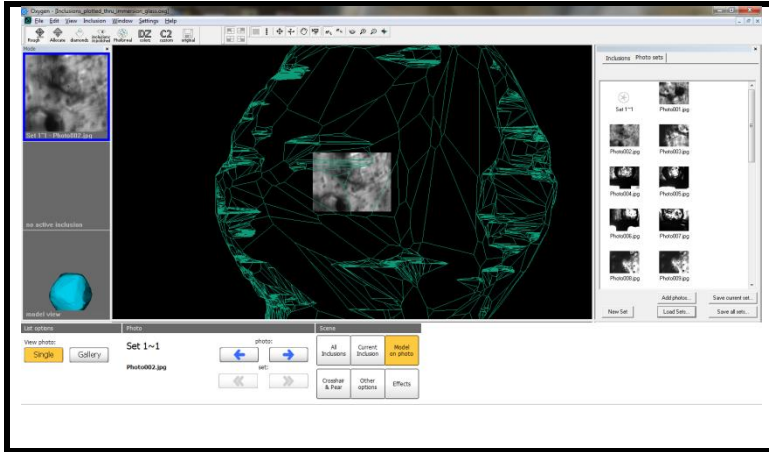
Oxygen - [Inclusions_plotted_thru_immersion_glass.oxg]

File Edit View Inclusion Window Settings Help

Rough Allocate Diamonds Inclusions (Expected) Photoreal DZ colors C2 custom original

Inclusions Photo sets

Set 1~1 Photo001.jpg
Photo002.jpg Photo003.jpg
Photo004.jpg Photo005.jpg
Photo006.jpg Photo007.jpg
Photo008.jpg Photo009.jpg

Add photos... Save current set...
New Set Load Sets... Save all sets...

Set 1~1 : Photo002.jpg

no active inclusion

model view

List options
View photo:
Single Gallery

Photo
Set 1~1
Photo002.jpg
photo:
set:

Scene
All Inclusions
Current Inclusion
Model on photo
Crosshair & Pixel
Other options
Effects